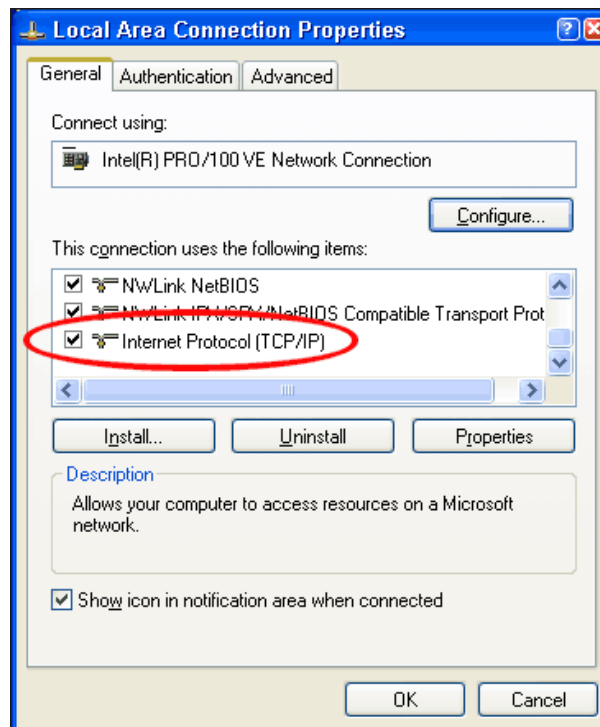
Local Area Connection Properties

?

General | Authentication | Advanced

Connect using:

Intel(R) PRO/100 VE Network Connection

Configure...

This connection uses the following items:

NWLink NetBIOS

NWLink IPX/SPX/NetBIOS Compatible Transport Prot

Internet Protocol (TCP/IP)

Install... | Uninstall | Properties

Description

Allows your computer to access resources on a Microsoft network.

Show icon in notification area when connected

OK | Cancel